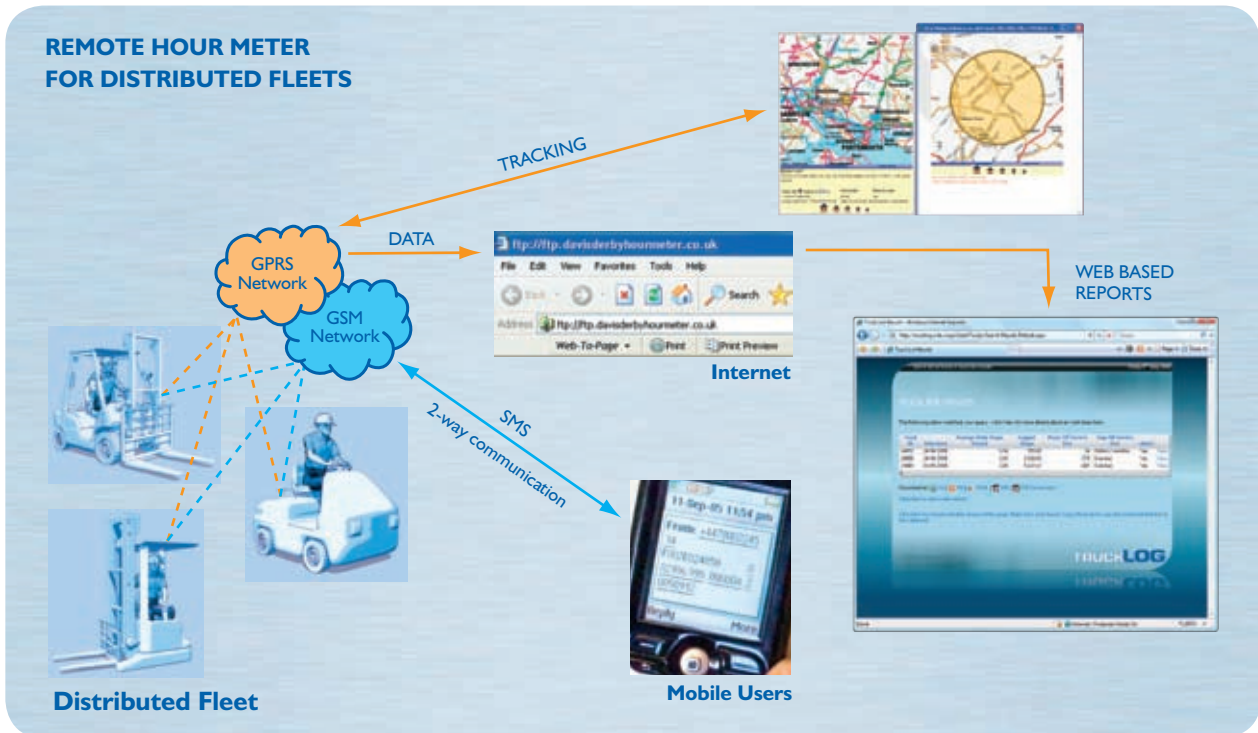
REMOTE HOUR METER FOR DISTRIBUTED FLEETS

TRACKING

DATA

GPRS Network

GSM Network

ftp://ftp.davidderbyhourmeter.co.uk

File Edit View Favorites Tools Help

Back Search

Address ftp://ftp.davidderbyhourmeter.co.uk

Web-To-Page Print Print Preview

Internet

WEB BASED REPORTS

SMS

2-way communication

11-Sep-05 11:54 pm

From: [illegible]

Reply More

TRUCKLOG

Distributed Fleet

Mobile Users